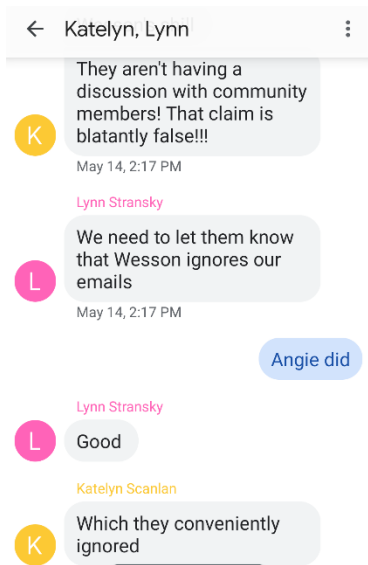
Katelyn, Lynn

They aren't having a discussion with community members! That claim is blatantly false!!!

K

May 14, 2:17 PM

Lynn Stransky

L

We need to let them know that Wesson ignores our emails

May 14, 2:17 PM

Angie did

Lynn Stransky

L

Good

Katelyn Scanlan

K

Which they conveniently ignored